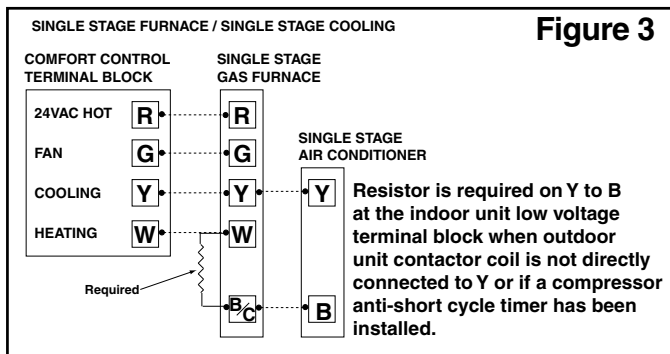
SINGLE STAGE FURNACE / SINGLE STAGE COOLING

Figure 3

COMFORT CONTROL TERMINAL BLOCK

SINGLE STAGE GAS FURNACE

24VAC HOT R

FAN G

COOLING Y

HEATING W

R

G

Y

W

SINGLE STAGE AIR CONDITIONER

Y

Required

B/C

B

Resistor is required on Y to B at the indoor unit low voltage terminal block when outdoor unit contactor coil is not directly connected to Y or if a compressor anti-short cycle timer has been installed.